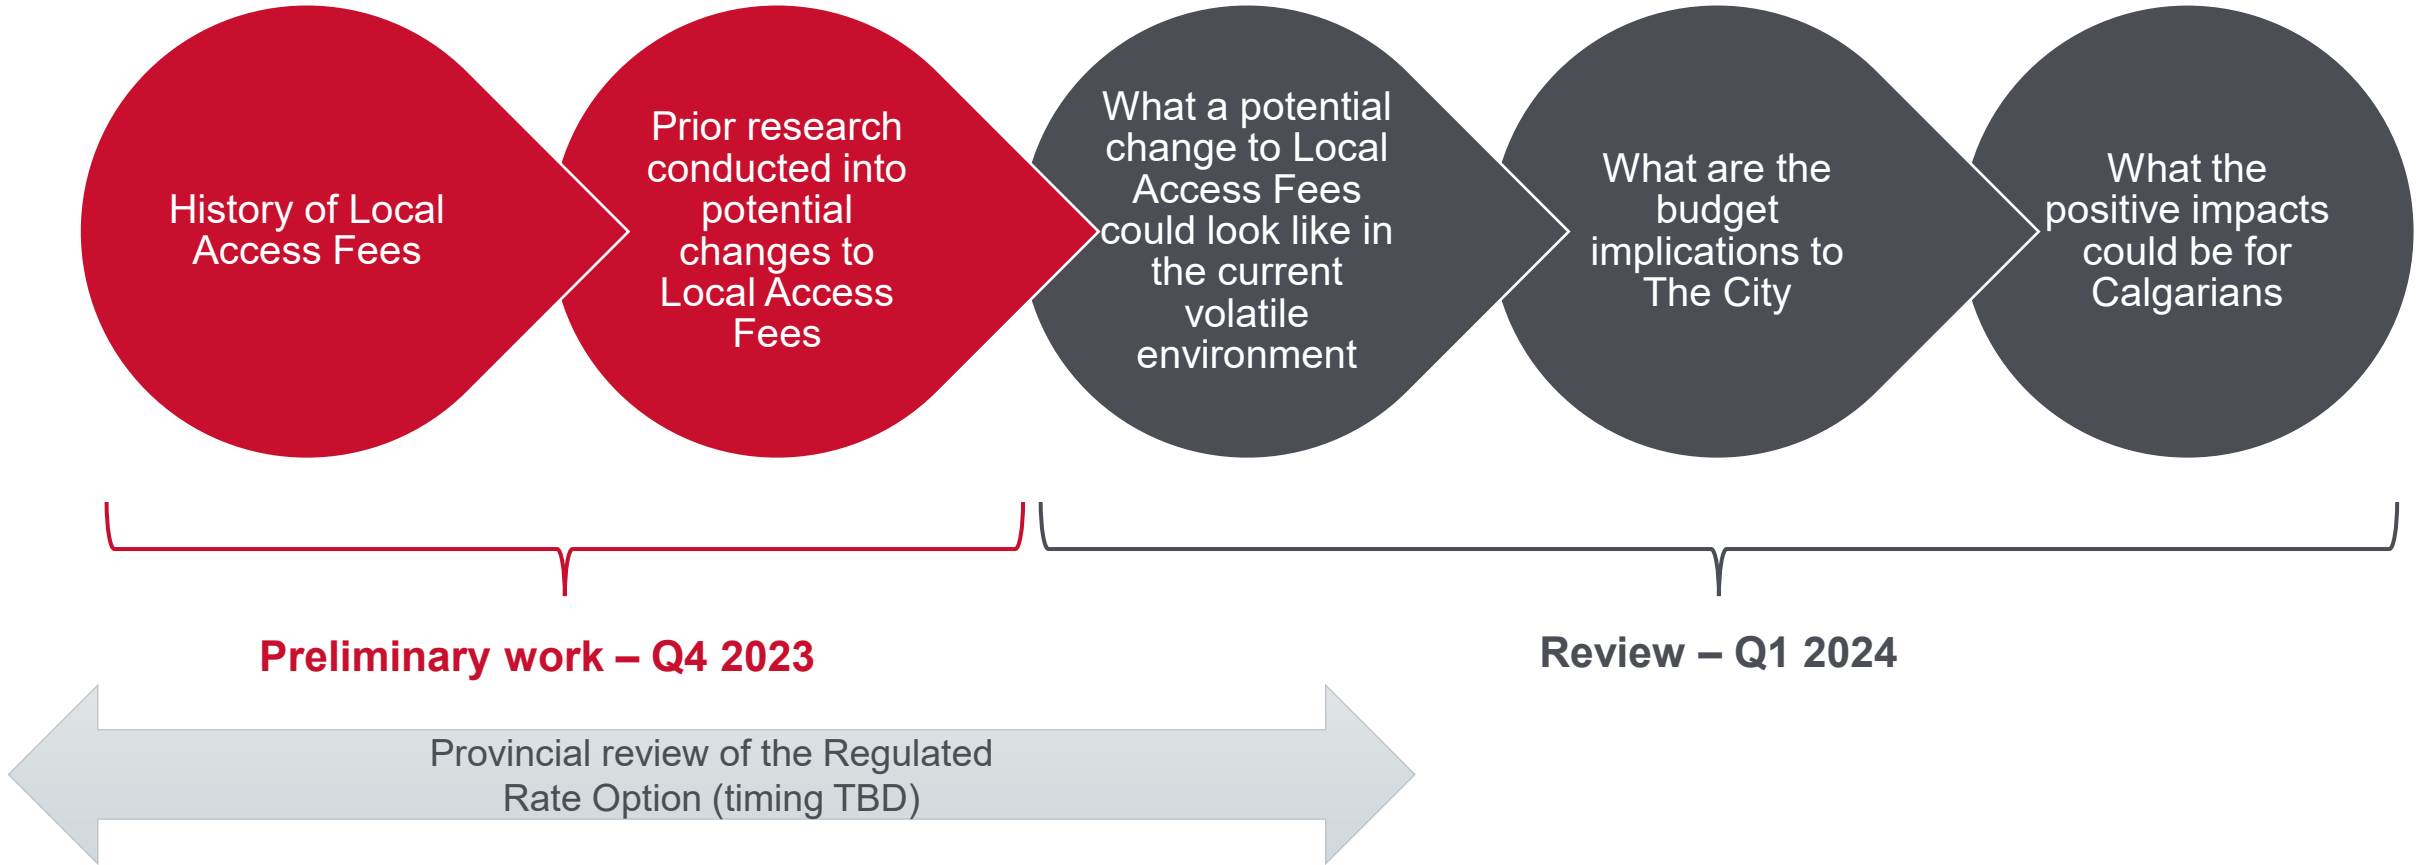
History of Local Access Fees

Prior research conducted into potential changes to Local Access Fees

What a potential change to Local Access Fees could look like in the current volatile environment

What are the budget implications to The City

What the positive impacts could be for Calgarians

Preliminary work – Q4 2023

Review – Q1 2024

Provincial review of the Regulated Rate Option (timing TBD)